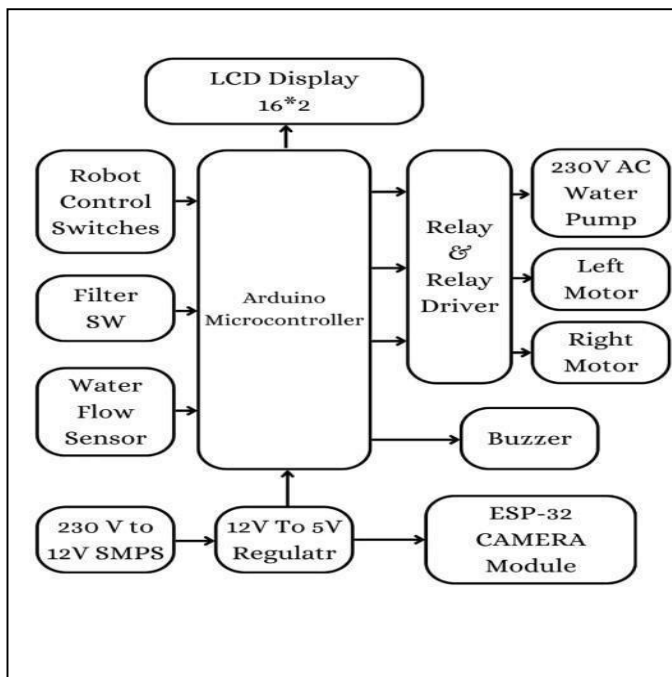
LCD Display
16*2

Robot
Control
Switches

Filter
SW

Water
Flow
Sensor

Arduino
Microcontroller

Relay
&
Relay
Driver

230V AC
Water
Pump

Left
Motor

Right
Motor

Buzzer

230 V to
12V SMPS

12V To 5V
Regulatr

ESP-32
CAMERA
Module